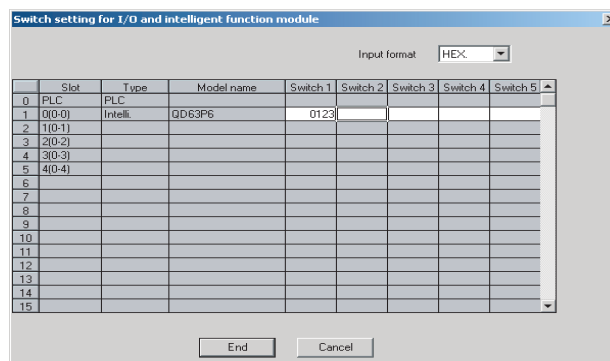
Switch setting for I/O and intelligent function module

Input format HEX.

| | Slot | Type | Model name | Switch 1 | Switch 2 | Switch 3 | Switch 4 | Switch 5 |
|---|---|---|---|---|---|---|---|---|
| 0 | PLC | PLC | | | | | | |
| 1 | 0(0-0) | Intelli. | QD63P6 | 0123 | | | | |
| 2 | 1(0-1) | | | | | | | |
| 3 | 2(0-2) | | | | | | | |
| 4 | 3(0-3) | | | | | | | |
| 5 | 4(0-4) | | | | | | | |
| 6 | | | | | | | | |
| 7 | | | | | | | | |
| 8 | | | | | | | | |
| 9 | | | | | | | | |
| 10 | | | | | | | | |
| 11 | | | | | | | | |
| 12 | | | | | | | | |
| 13 | | | | | | | | |
| 14 | | | | | | | | |
| 15 | | | | | | | | |

End Cancel